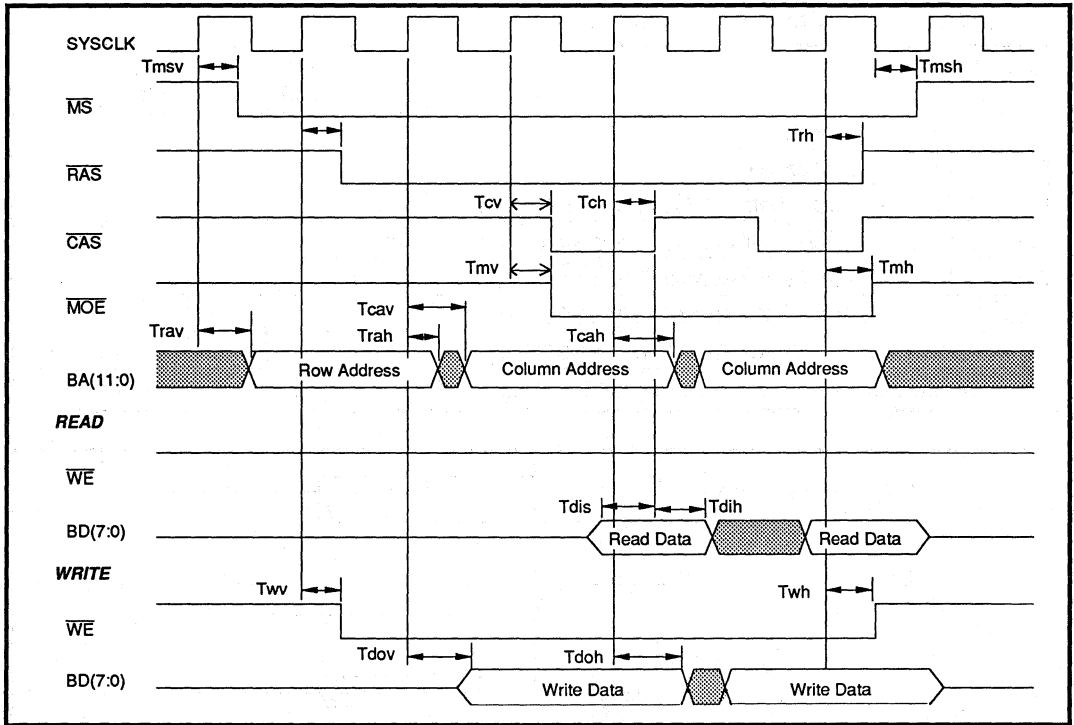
SYSCLK

Tmsv

Tmsh

$\overline{MS}$

Trh

$\overline{RAS}$

Tcv

Tch

$\overline{CAS}$

Tmv

Tmh

$\overline{MOE}$

Tcav

Trav

Trah

Tcah

BA(11:0)

Row Address

Column Address

Column Address

READ

$\overline{WE}$

Tdis

Tdih

BD(7:0)

Read Data

Read Data

WRITE

Twv

Twh

$\overline{WE}$

Tdov

Tdoh

BD(7:0)

Write Data

Write Data